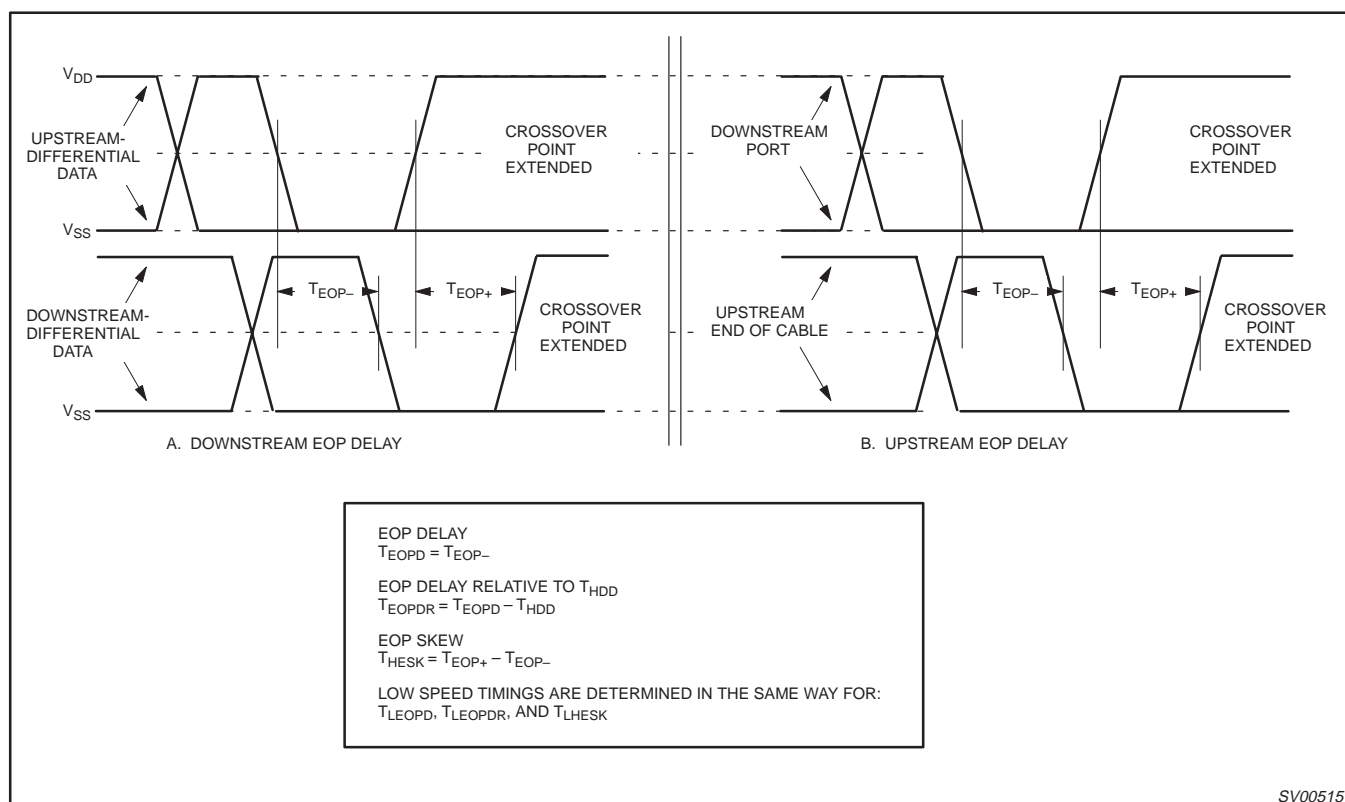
$V_{DD}$
UPSTREAM-DIFFERENTIAL DATA
$V_{SS}$
CROSSOVER POINT EXTENDED
DOWNSTREAM-DIFFERENTIAL DATA
$V_{SS}$
$T_{EOP-}$
$T_{EOP+}$
CROSSOVER POINT EXTENDED
A. DOWNSTREAM EOP DELAY

DOWNSTREAM PORT
CROSSOVER POINT EXTENDED
UPSTREAM END OF CABLE
$T_{EOP-}$
$T_{EOP+}$
CROSSOVER POINT EXTENDED
B. UPSTREAM EOP DELAY

EOP DELAY
$T_{EOPD} = T_{EOP-}$

EOP DELAY RELATIVE TO $T_{HDD}$
$T_{EOPDR} = T_{EOPD} - T_{HDD}$

EOP SKEW
$T_{HESK} = T_{EOP+} - T_{EOP-}$

LOW SPEED TIMINGS ARE DETERMINED IN THE SAME WAY FOR:
$T_{LEOPD}$, $T_{LEOPDR}$, AND $T_{LHESK}$

SV00515